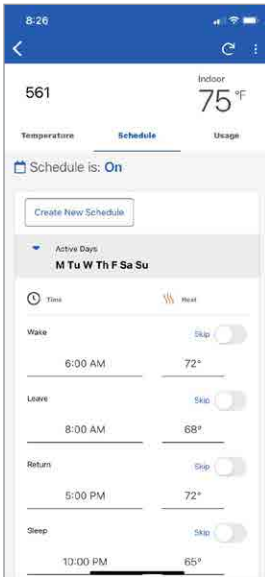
8:26

561

Indoor
75°F

Temperature
Schedule
Usage

Schedule is: On

Create New Schedule

Active Days
M Tu W Th F Sa Su

Time
Heat

Wake
Skip
6:00 AM
72°

Leave
Skip
8:00 AM
68°

Return
Skip
5:00 PM
72°

Sleep
Skip
10:00 PM
65°